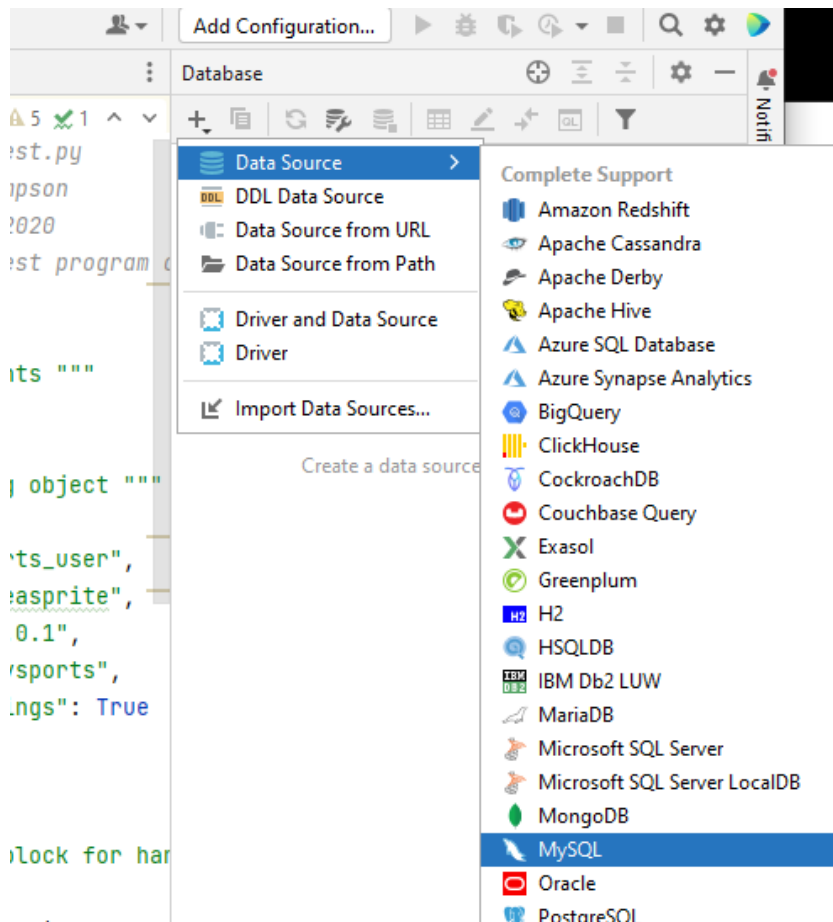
Add Configuration...

Database

⚠5 ✓1

est.py
mpson
2020
est program

nts """

g object """

rts_user",
easprite",
0.1",
ysports",
ings": True

block for han

Notif

Data Source
DDL Data Source
Data Source from URL
Data Source from Path
Driver and Data Source
Driver
Import Data Sources...

Create a data source

Complete Support
Amazon Redshift
Apache Cassandra
Apache Derby
Apache Hive
Azure SQL Database
Azure Synapse Analytics
BigQuery
ClickHouse
CockroachDB
Couchbase Query
Exasol
Greenplum
H2
HSQLDB
IBM Db2 LUW
MariaDB
Microsoft SQL Server
Microsoft SQL Server LocalDB
MongoDB
MySQL
Oracle
PostgreSQL